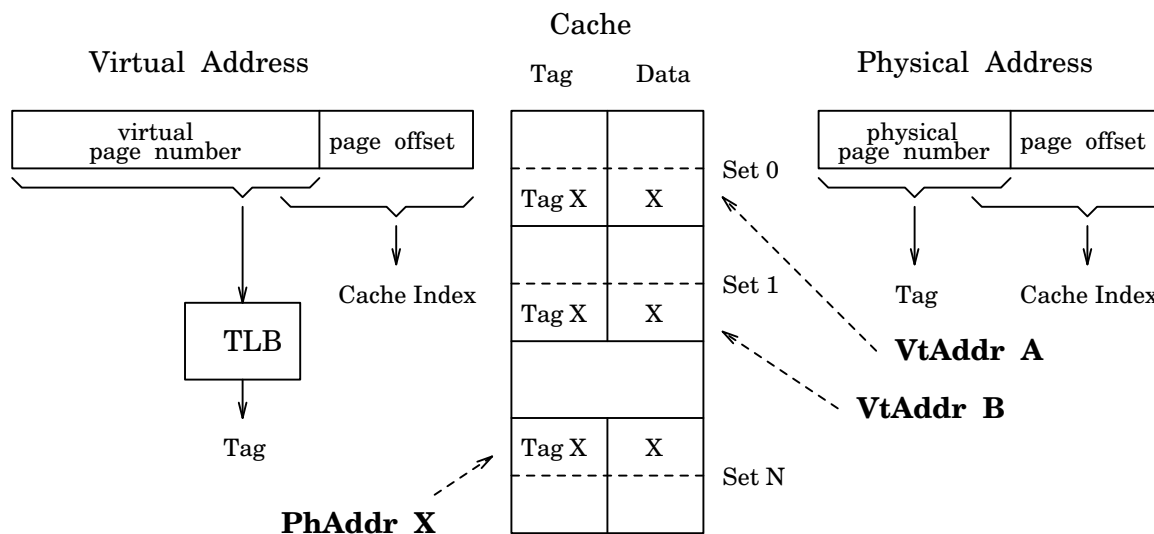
Virtual Address

virtual page number | page offset

Cache Index

TLB

Tag

Cache

| Tag | Data |
|---|---|
| | |
| Tag X | X |
| | |
| Tag X | X |
| | |
| Tag X | X |
| | |

Set 0

Set 1

Set N

PhAddr X

Physical Address

physical page number | page offset

Tag

Cache Index

VtAddr A

VtAddr B